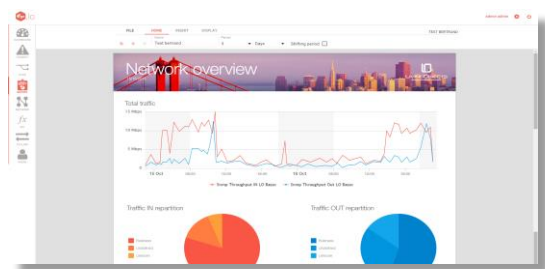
FILE HOME INSERT DISPLAY

Test licensed

7 Days

Shifting period

Network overview

Total traffic

12 Mbps

10 Mbps

5 Mbps

0

16 Oct

Snmp Throughput IN LO Basic

Snmp Throughput Out LO Basic

Traffic IN repartition

Traffic OUT repartition